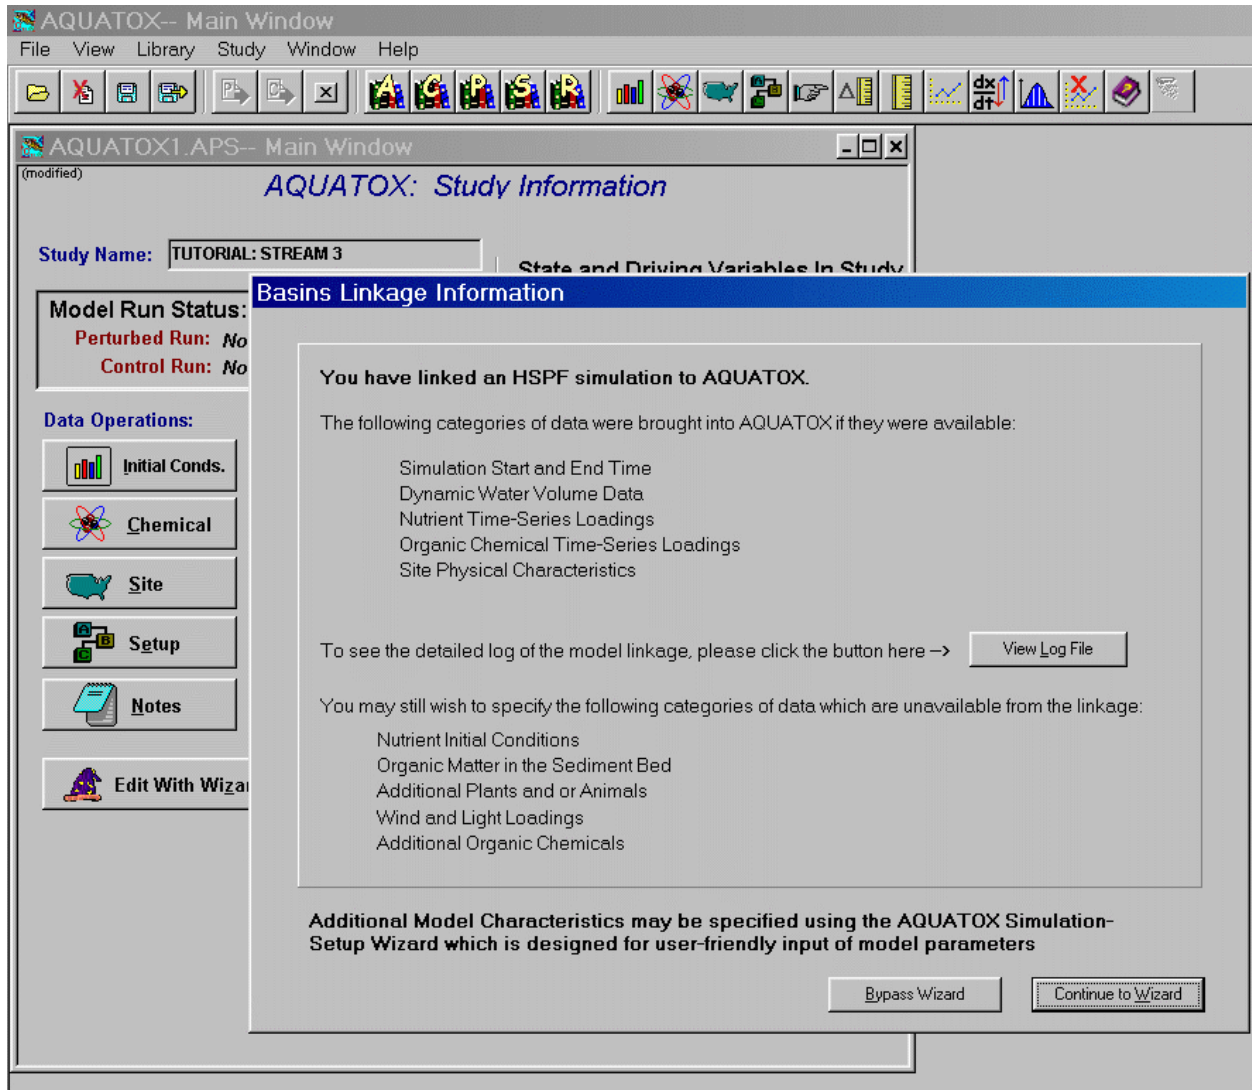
AQUATOX-- Main Window

File View Library Study Window Help

AQUATOX1.APS-- Main Window

(modified)

AQUATOX: Study Information

Study Name: TUTORIAL: STREAM 3

State and Driving Variables In Study

Model Run Status:
Perturbed Run: No
Control Run: No

Data Operations:

Initial Conds.

Chemical

Site

Setup

Notes

Edit With Wiza

Basins Linkage Information

You have linked an HSPF simulation to AQUATOX.

The following categories of data were brought into AQUATOX if they were available:

Simulation Start and End Time
Dynamic Water Volume Data
Nutrient Time-Series Loadings
Organic Chemical Time-Series Loadings
Site Physical Characteristics

To see the detailed log of the model linkage, please click the button here -->

View Log File

You may still wish to specify the following categories of data which are unavailable from the linkage:

Nutrient Initial Conditions
Organic Matter in the Sediment Bed
Additional Plants and or Animals
Wind and Light Loadings
Additional Organic Chemicals

Additional Model Characteristics may be specified using the AQUATOX Simulation-Setup Wizard which is designed for user-friendly input of model parameters

Bypass Wizard

Continue to Wizard